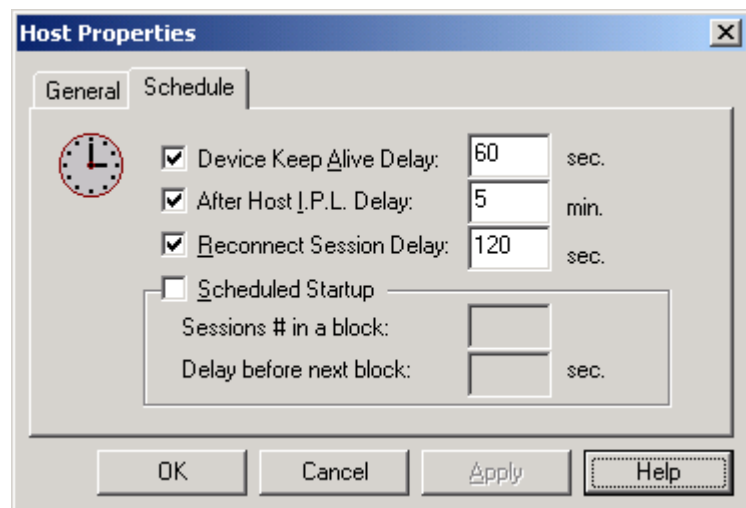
Host Properties

General Schedule

Device Keep Alive Delay: 60 sec.

After Host I.P.L. Delay: 5 min.

Reconnect Session Delay: 120 sec.

Scheduled Startup

Sessions # in a block:

Delay before next block: sec.

OK Cancel Apply Help